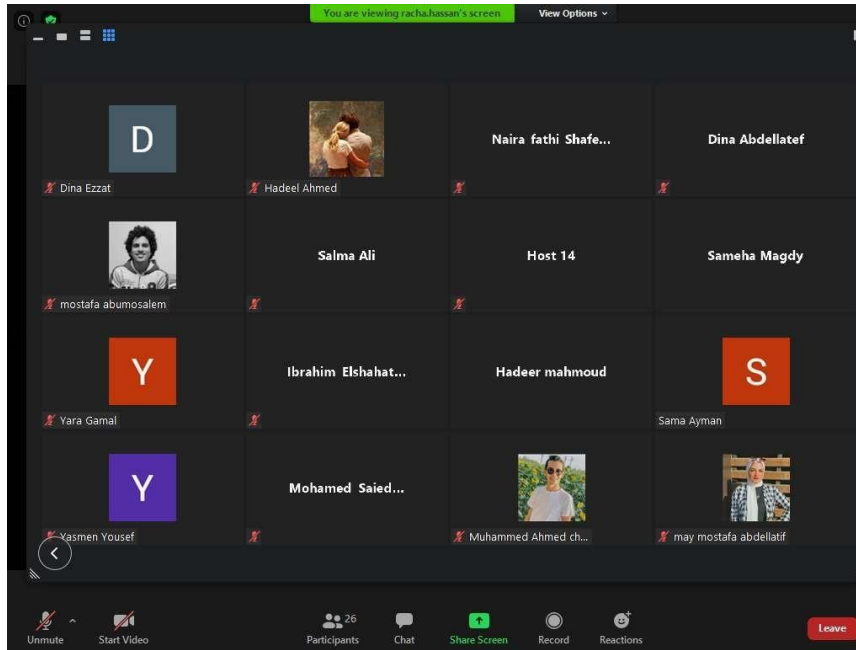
You are viewing racha.hassan's screen
View Options

D
Dina Ezzat

Hadeel Ahmed

Naira fathi Shafe...

Dina Abdellatef

mostafa abumosalem

Salma Ali

Host 14

Sameha Magdy

Y
Yara Gamal

Ibrahim Elshahat...

Hadeer mahmoud

S
Sama Ayman

Y
Yasmen Yousef

Mohamed Saied...

Muhammed Ahmed ch...

may mostafa abdellatif

Unmute
Start Video
26
Participants
Chat
Share Screen
Record
Reactions
Leave